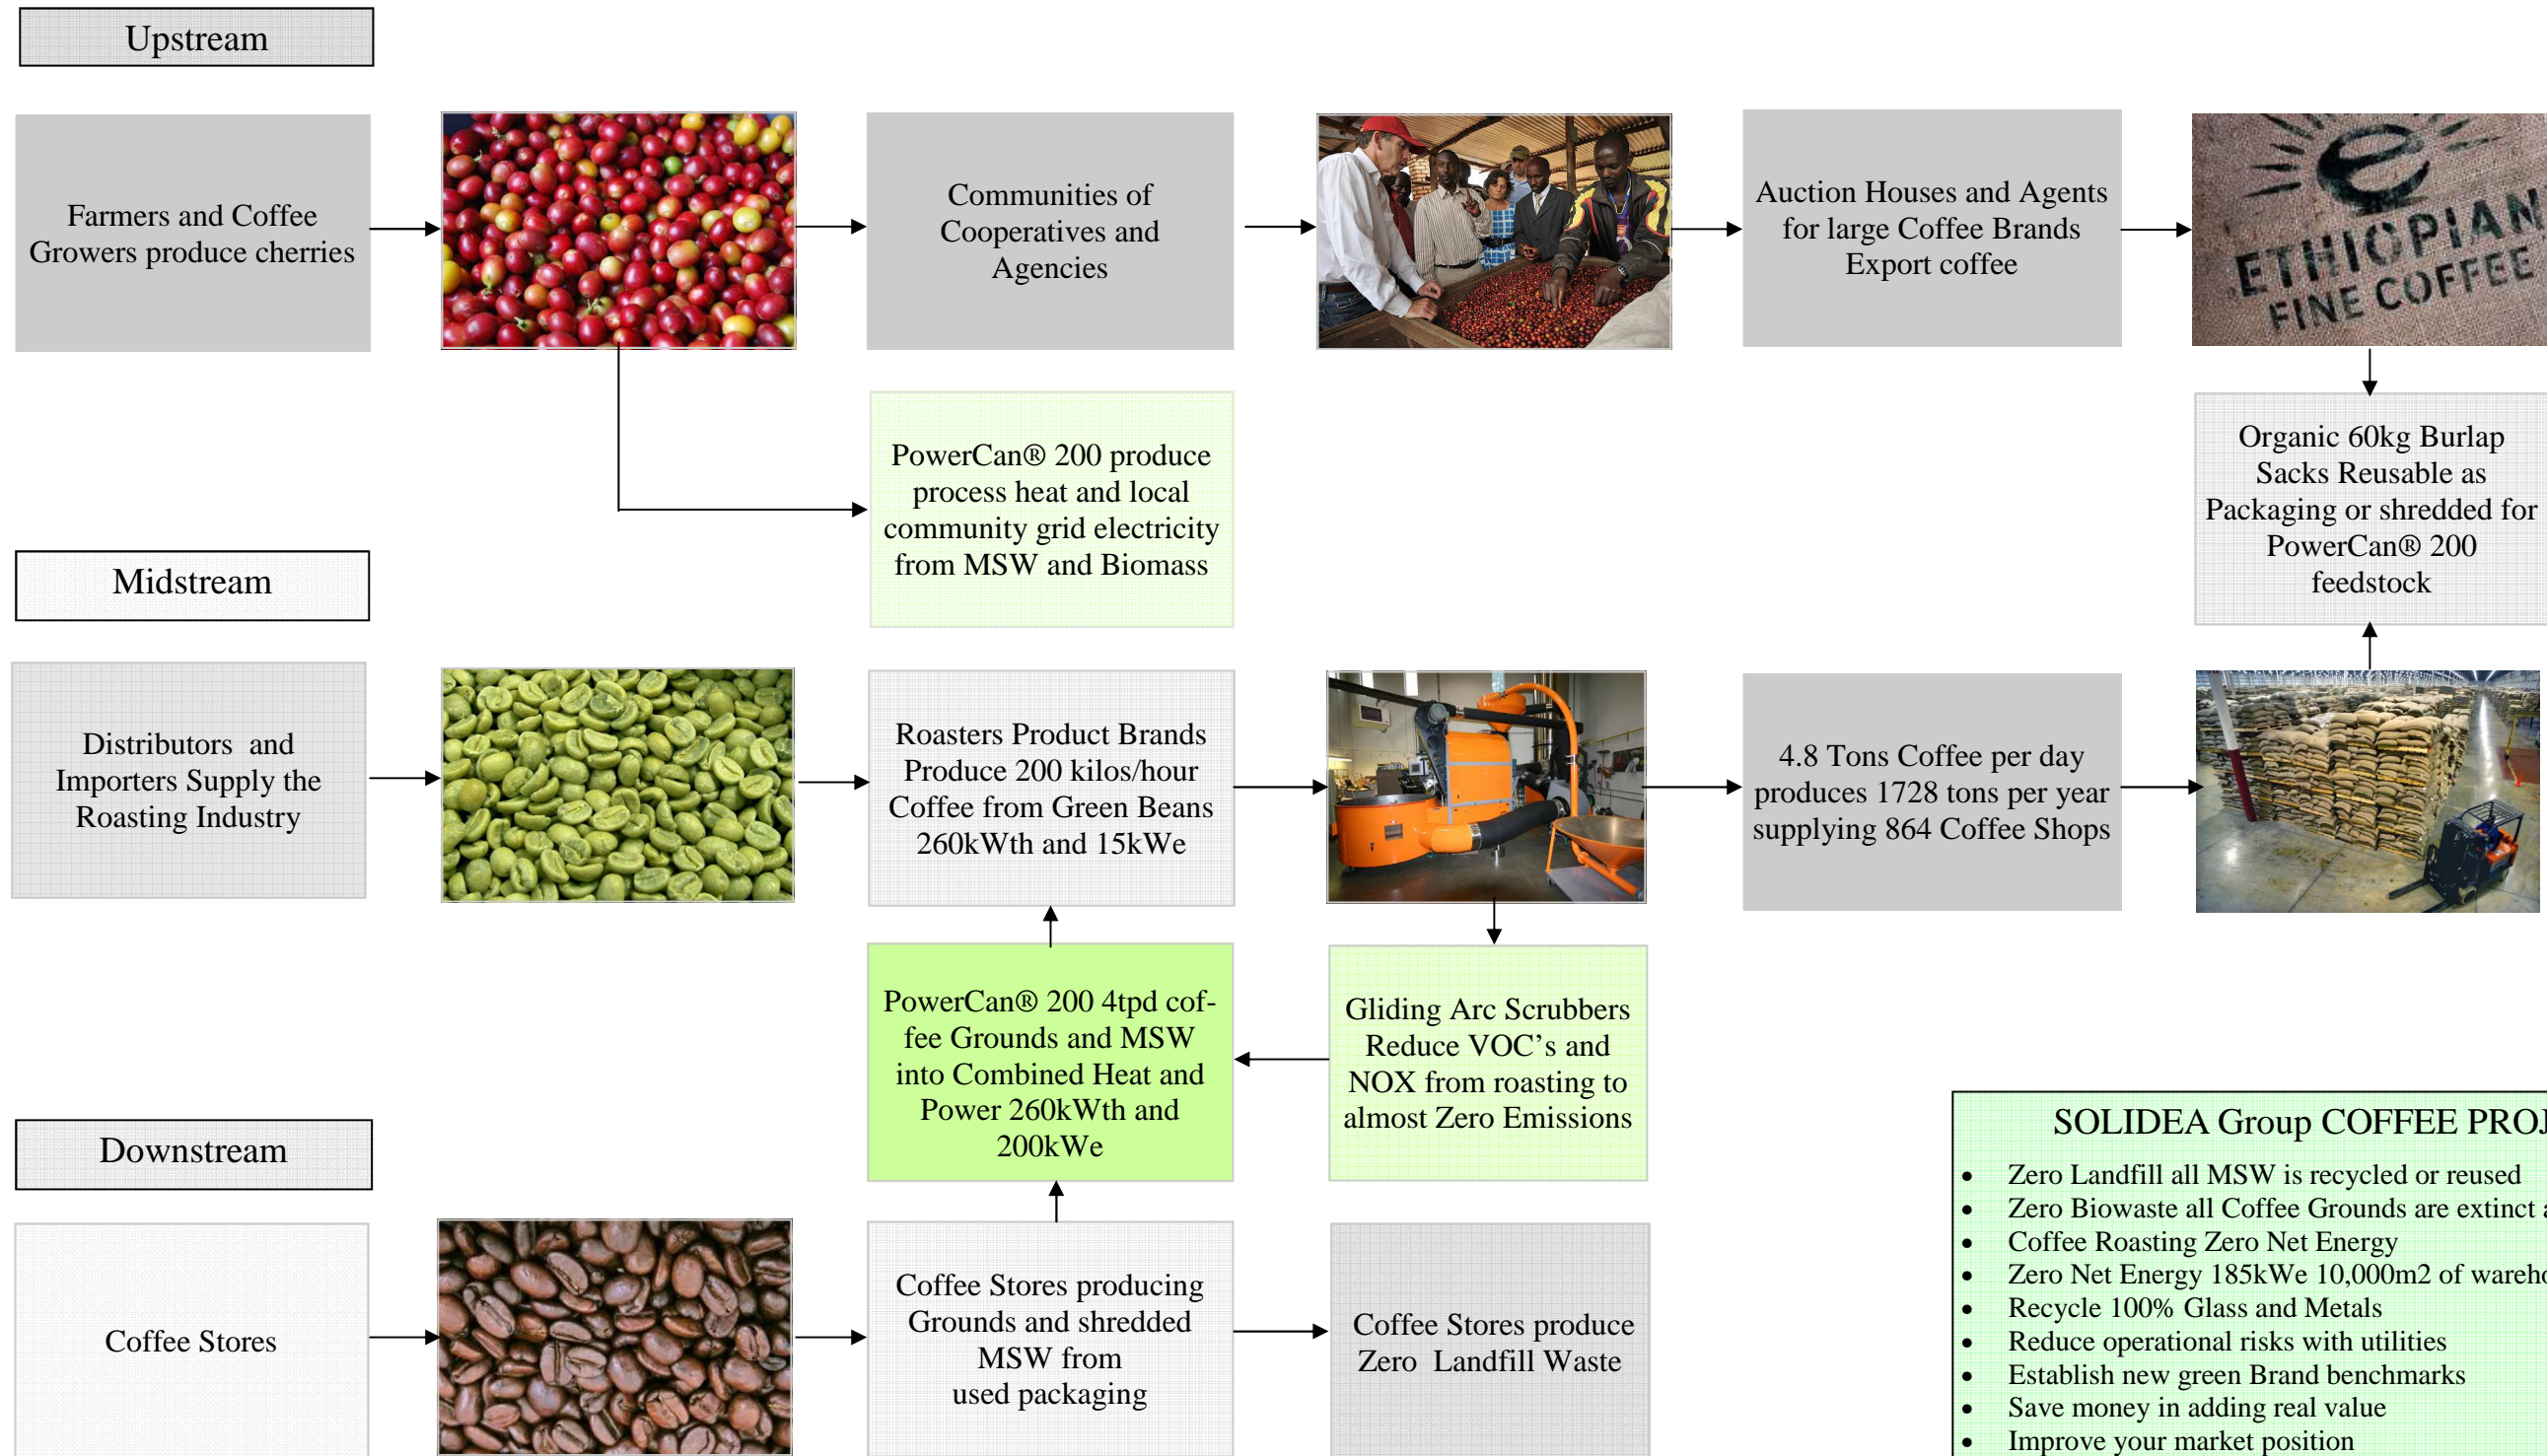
Upstream

Farmers and Coffee Growers produce cherries

Communities of Cooperatives and Agencies

Auction Houses and Agents for large Coffee Brands Export coffee

ETHIOPIAN FINE COFFEE

PowerCan® 200 produce process heat and local community grid electricity from MSW and Biomass

Organic 60kg Burlap Sacks Reusable as Packaging or shredded for PowerCan® 200 feedstock

Midstream

Distributors and Importers Supply the Roasting Industry

Roasters Product Brands Produce 200 kilos/hour Coffee from Green Beans 260kWth and 15kWe

4.8 Tons Coffee per day produces 1728 tons per year supplying 864 Coffee Shops

PowerCan® 200 4tpd coffee Grounds and MSW into Combined Heat and Power 260kWth and 200kWe

Gliding Arc Scrubbers Reduce VOC’s and NOX from roasting to almost Zero Emissions

Downstream

Coffee Stores

Coffee Stores producing Grounds and shredded MSW from used packaging

Coffee Stores produce Zero Landfill Waste

SOLIDEA Group COFFEE PROJ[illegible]

- Zero Landfill all MSW is recycled or reused
- Zero Biowaste all Coffee Grounds are extinct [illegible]
- Coffee Roasting Zero Net Energy
- Zero Net Energy 185kWe 10,000m2 of wareh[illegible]
- Recycle 100% Glass and Metals
- Reduce operational risks with utilities
- Establish new green Brand benchmarks
- Save money in adding real value
- Improve your market position